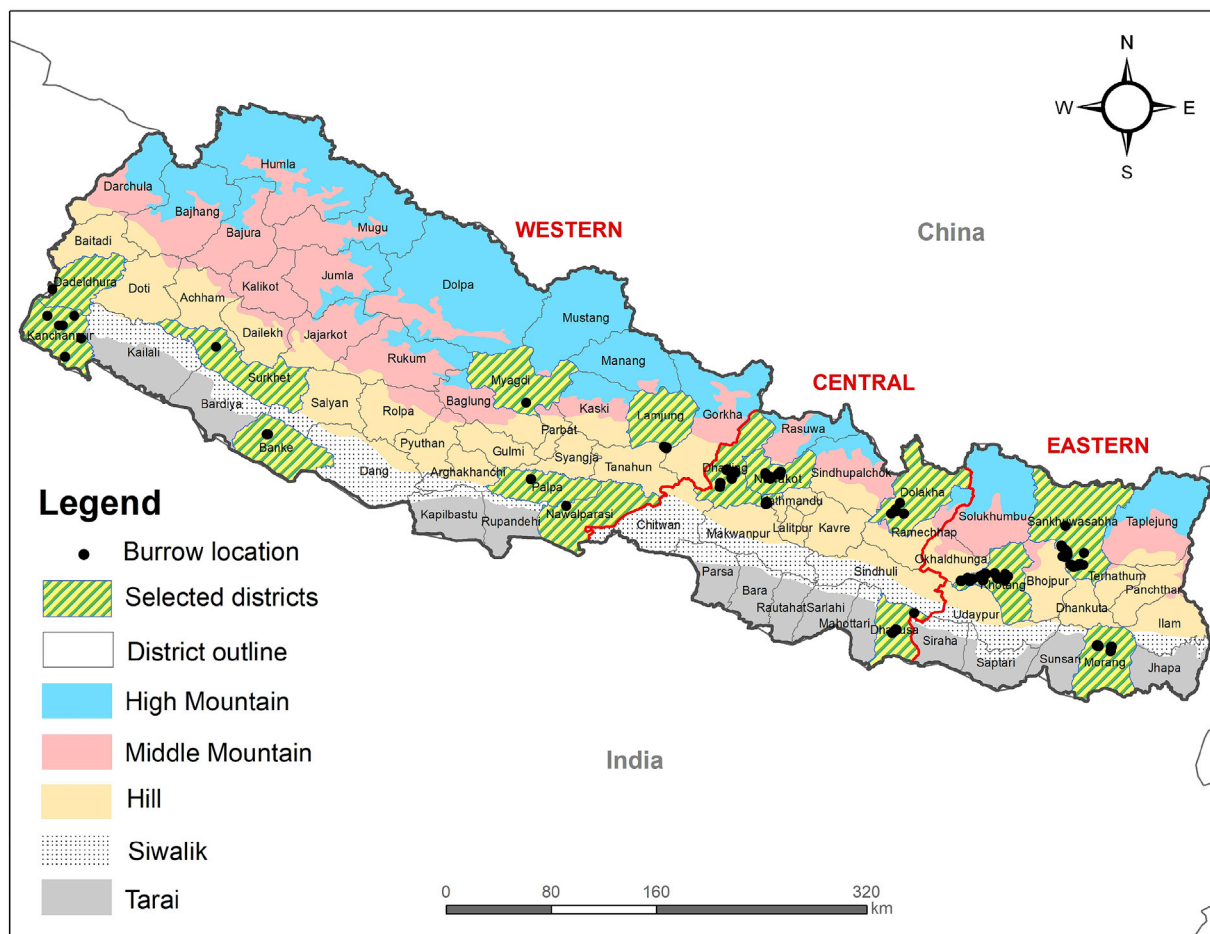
N
W
E
S

WESTERN
China
CENTRAL
EASTERN

Humla
Darchula
Bajhang
Bajura
Mugu
Baitadi
Jumla
Dolpa
Dadeldhura
Doti
Achham
Kalikot
Kanchanpur
Dailekh
Jajarkot
Mustang
Kailali
Rukum
Manang
Surkhet
Myagdi
Bardiya
Salyan
Baglung
Kaski
Gorkha
Rolpa
Lamjung
Rasuwa
Banke
Pyuthan
Parbat
Gulmi
Syangja
Tanahun
Dhading
Nuwakot
Sindhupalchok
Dang
Arghakhanchi
Palpa
Kathmandu
Dolakha
Solukhumbu
Sankhuwasabha
Taplejung
Kapilbastu
Rupandehi
Nawalparasi
Chitwan
Makwanpur
Lalitpur
Kavre
Ramechhap
Okhaldhunga
Bhojpur
Terhathum
Sindhuli
Khotang
Panchthar
Parsa
Bara
Rautahat
Sarlahi
Mahottari
Udaypur
Dhankuta
Ilam
Dhanusa
Siraha
Saptari
Sunsari
Morang
Jhapa

Legend
Burrow location
Selected districts
District outline
High Mountain
Middle Mountain
Hill
Siwalik
Tarai

India

0 80 160 320
km